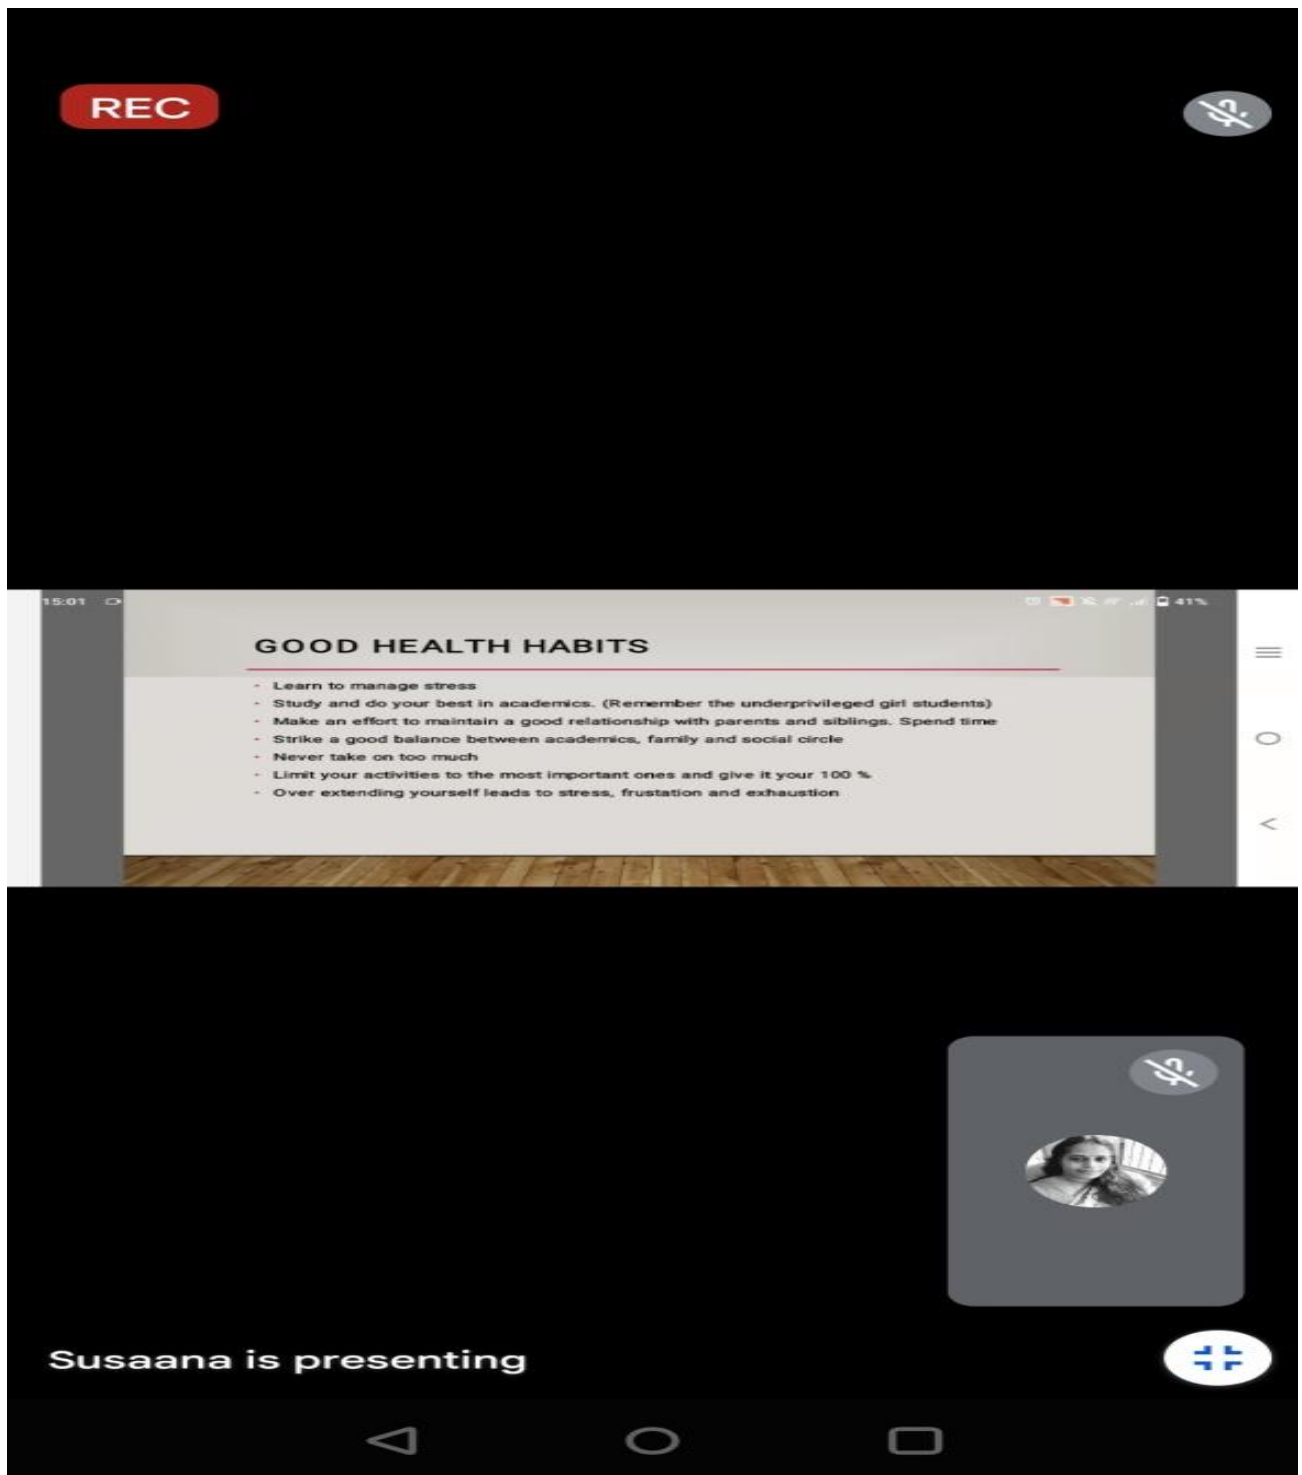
REC

15:01

41%

GOOD HEALTH HABITS

- Learn to manage stress
- Study and do your best in academics. (Remember the underprivileged girl students)
- Make an effort to maintain a good relationship with parents and siblings. Spend time
- Strike a good balance between academics, family and social circle
- Never take on too much
- Limit your activities to the most important ones and give it your 100 %
- Over extending yourself leads to stress, frustation and exhaustion

Susaana is presenting